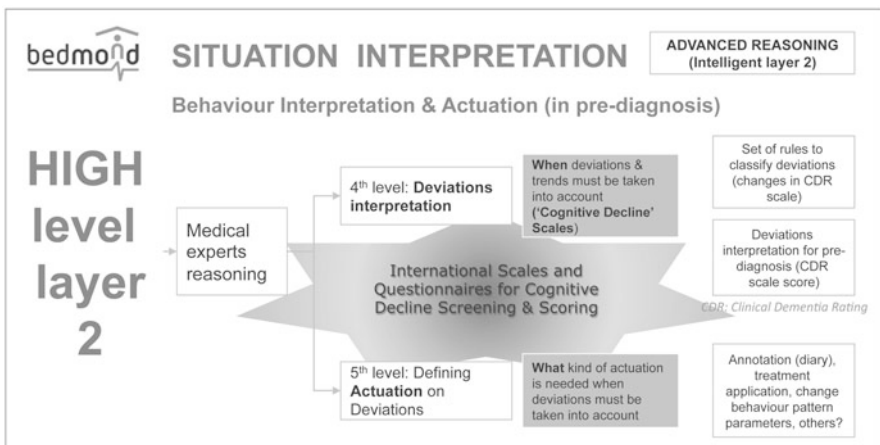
bedmond

SITUATION INTERPRETATION

ADVANCED REASONING (Intelligent layer 2)

Behaviour Interpretation & Actuation (in pre-diagnosis)

HIGH level layer 2

Medical experts reasoning

4$^{th}$ level: Deviations interpretation

When deviations & trends must be taken into account ('Cognitive Decline' Scales)

Set of rules to classify deviations (changes in CDR scale)

Deviations interpretation for pre-diagnosis (CDR scale score)

International Scales and Questionnaires for Cognitive Decline Screening & Scoring

CDR: Clinical Dementia Rating

5$^{th}$ level: Defining Actuation on Deviations

What kind of actuation is needed when deviations must be taken into account

Annotation (diary), treatment application, change behaviour pattern parameters, others?